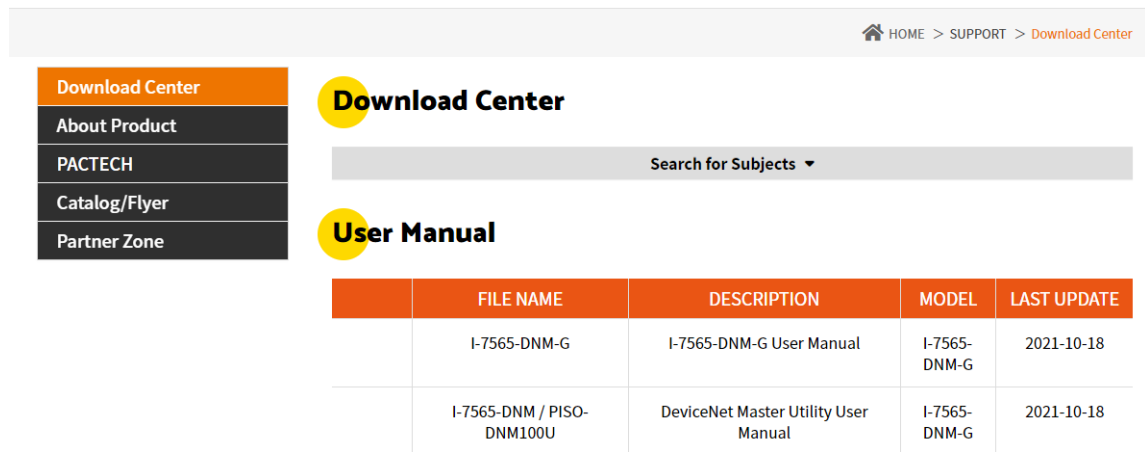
HOME > SUPPORT > Download Center

Download Center
About Product
PACTECH
Catalog/Flyer
Partner Zone

Download Center

Search for Subjects

User Manual

| | FILE NAME | DESCRIPTION | MODEL | LAST UPDATE |
|---|---|---|---|---|
| | I-7565-DNM-G | I-7565-DNM-G User Manual | I-7565-DNM-G | 2021-10-18 |
| | I-7565-DNM / PISO-DNM100U | DeviceNet Master Utility User Manual | I-7565-DNM-G | 2021-10-18 |